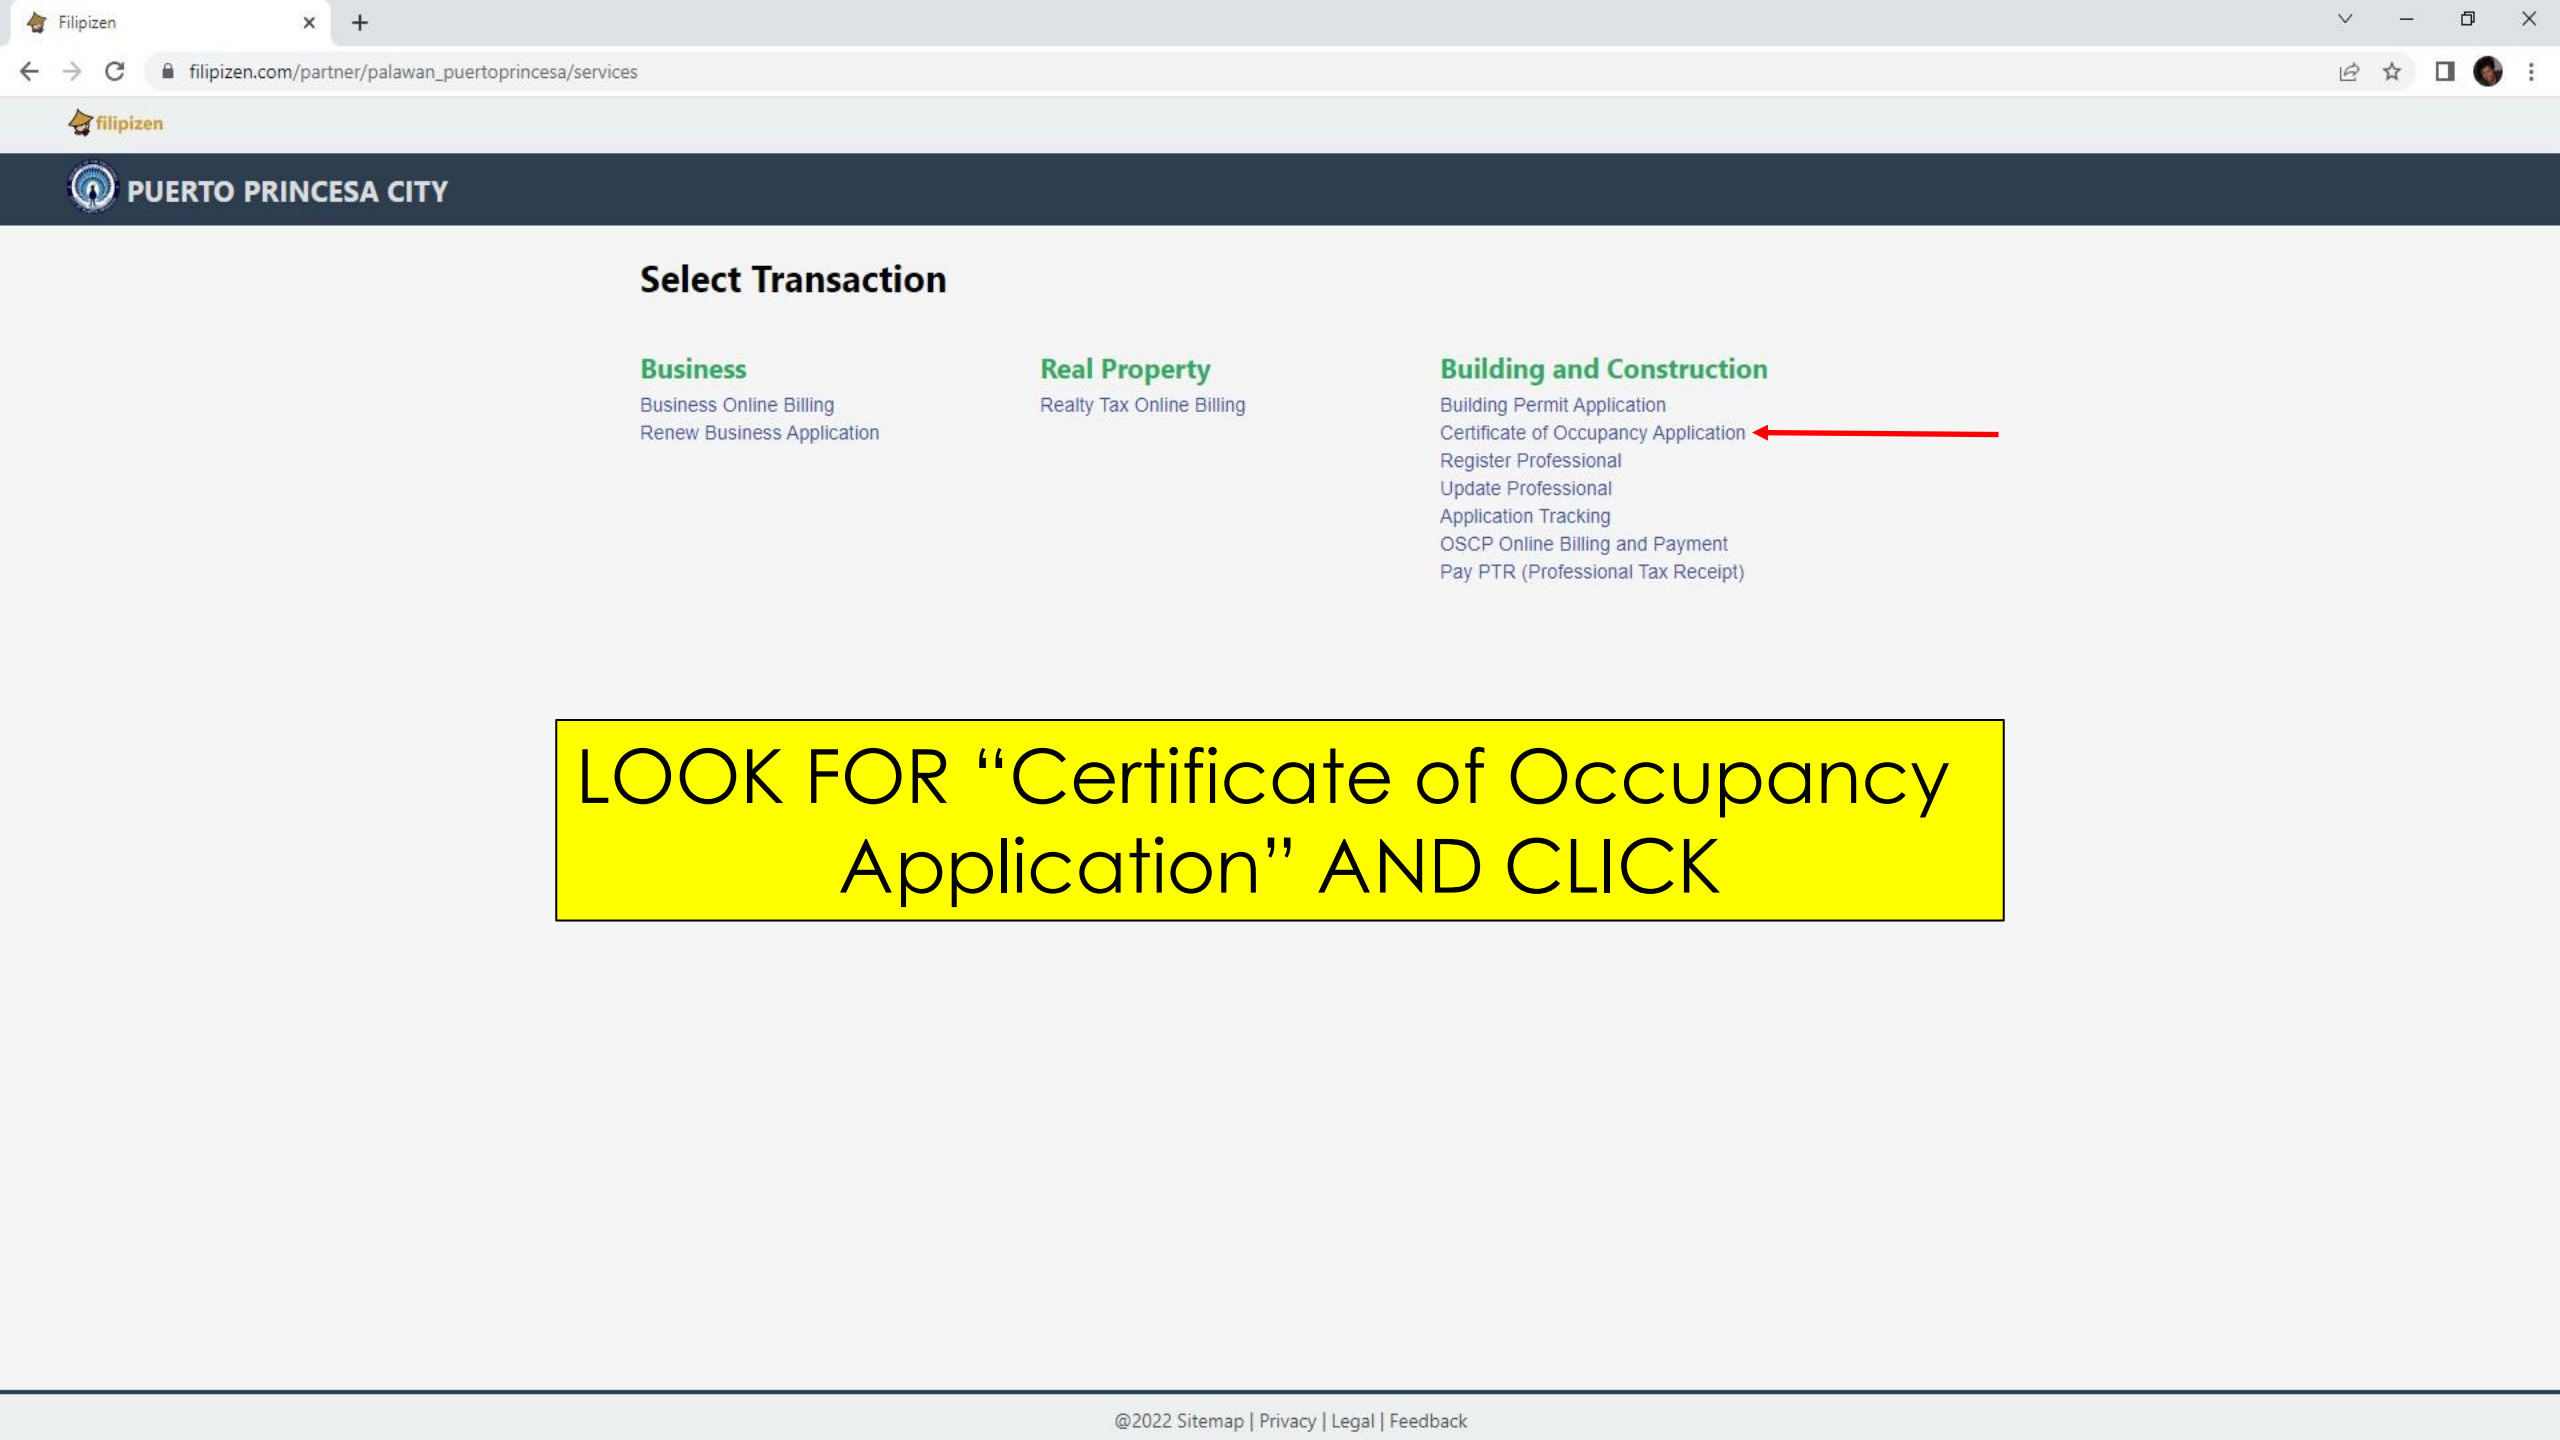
Filipizen

filipizen.com/partner/palawan_puertoprincesa/services

filipizen

PUERTO PRINCESA CITY

Select Transaction

Business
Business Online Billing
Renew Business Application

Real Property
Realty Tax Online Billing

Building and Construction
Building Permit Application
Certificate of Occupancy Application
Register Professional
Update Professional
Application Tracking
OSCP Online Billing and Payment
Pay PTR (Professional Tax Receipt)

LOOK FOR “Certificate of Occupancy Application” AND CLICK

@2022 Sitemap | Privacy | Legal | Feedback